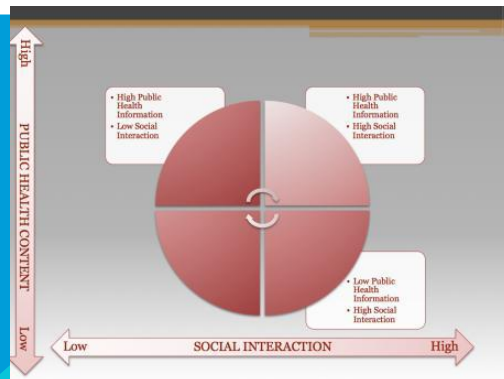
High

PUBLIC HEALTH CONTENT

Low

• High Public Health Information
• Low Social Interaction

• High Public Health Information
• High Social Interaction

• Low Public Health Information
• High Social Interaction

Low

SOCIAL INTERACTION

High